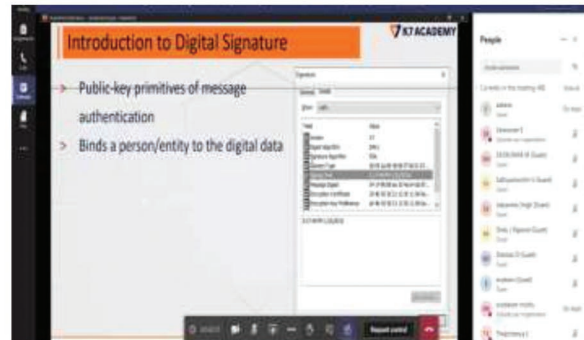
Introduction to Digital Signature

K7 ACADEMY

> Public-key primitives of message authentication

> Binds a person/entity to the digital data

Signature

Field

Value

People

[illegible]

Admin

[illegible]

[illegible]

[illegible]

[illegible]

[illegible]

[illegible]

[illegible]

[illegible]

Request control